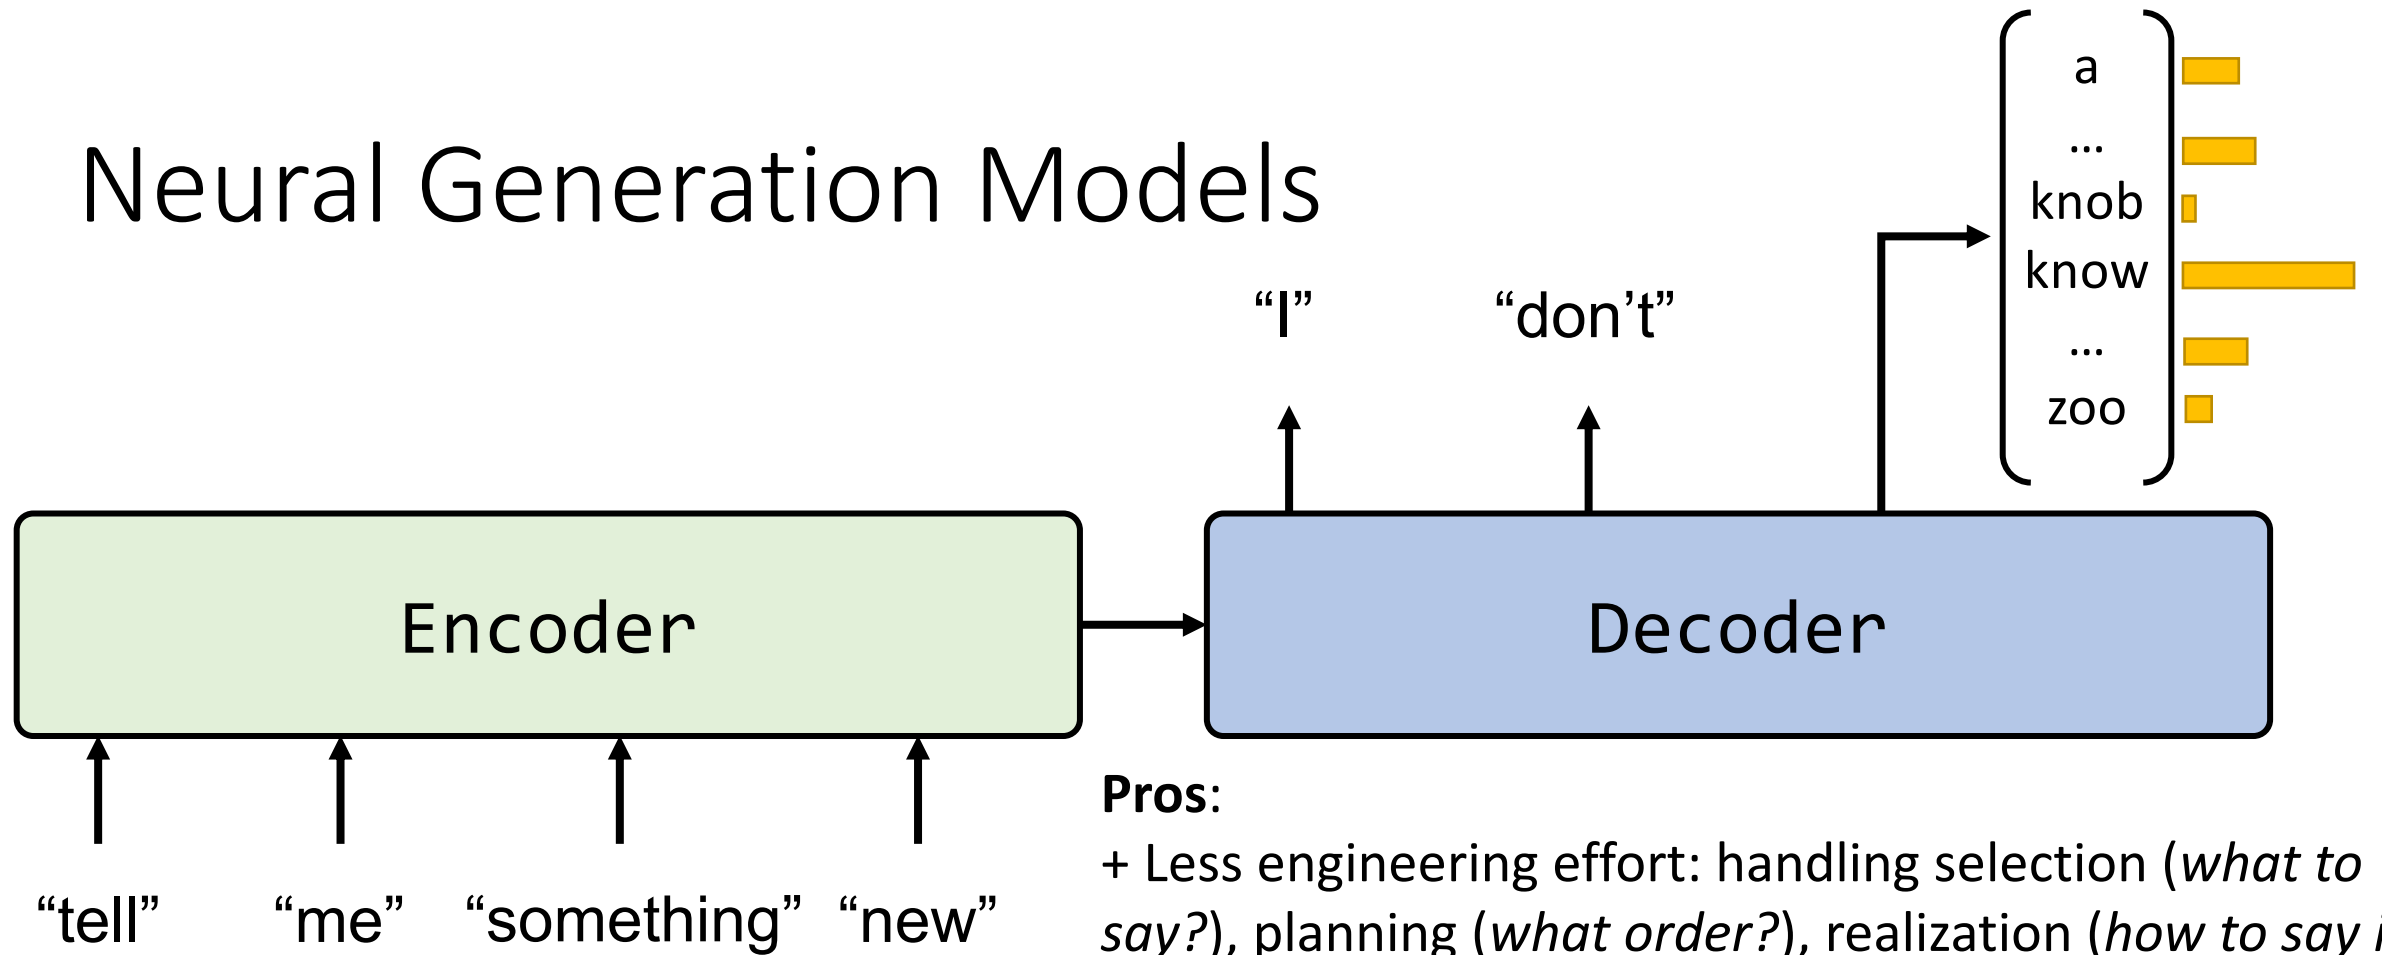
Neural Generation Models

a
…
knob
know
…
zoo

“I”

“don’t”

Encoder

Decoder

“tell” “me” “something” “new”

**Pros**:
+ Less engineering effort: handling selection (*what to say?*), planning (*what order?*), realization (*how to say* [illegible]